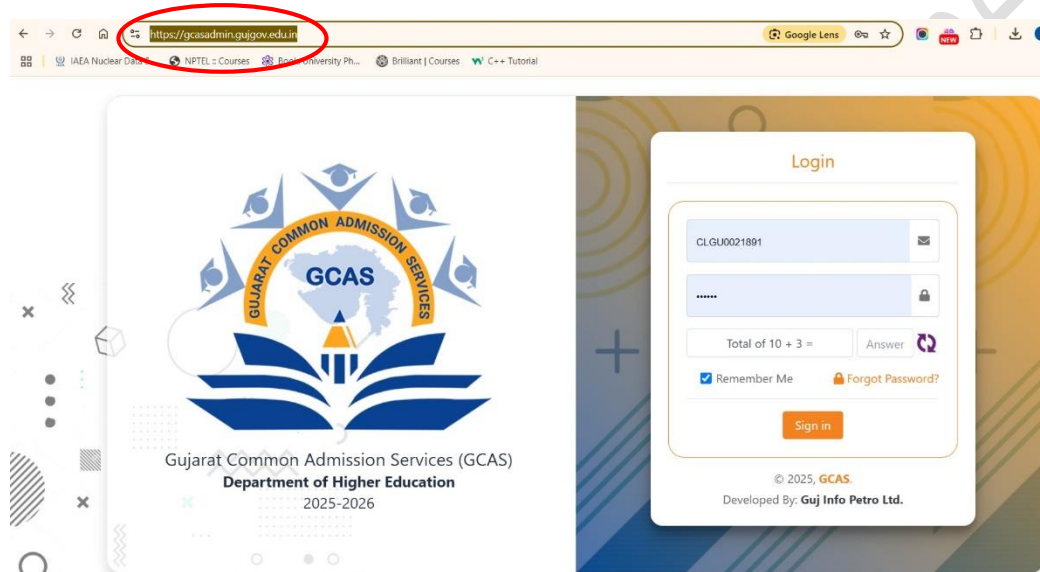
https://gcasadmin.gujgov.edu.in

Google Lens

NEW

IAEA Nuclear Data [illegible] NPTEL :: Courses Boo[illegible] University Ph... Brilliant | Courses C++ Tutorial

GUJARAT COMMON ADMISSION SERVICES

GCAS

Gujarat Common Admission Services (GCAS)
Department of Higher Education
2025-2026

Login

CLGU0021891

••••••

Total of 10 + 3 =

Answer

Remember Me

Forgot Password?

Sign in

© 2025, GCAS.
Developed By: Guj Info Petro Ltd.